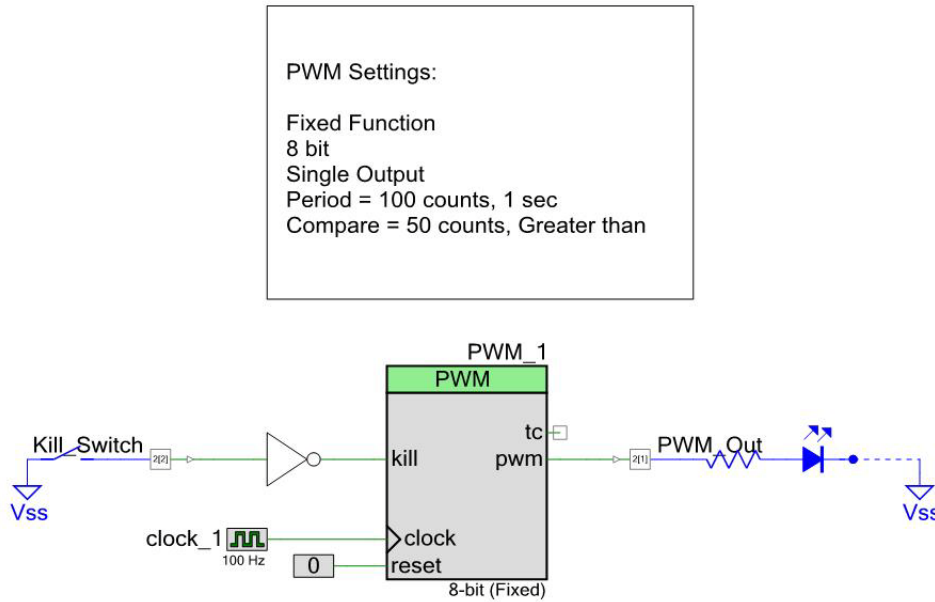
PWM Settings:

Fixed Function
8 bit
Single Output
Period = 100 counts, 1 sec
Compare = 50 counts, Greater than

PWM_1
PWM
Kill_Switch
2[2]
kill
tc
pwm
2[1]
PWM_Out
Vss
Vss
clock_1
100 Hz
clock
0
reset
8-bit (Fixed)